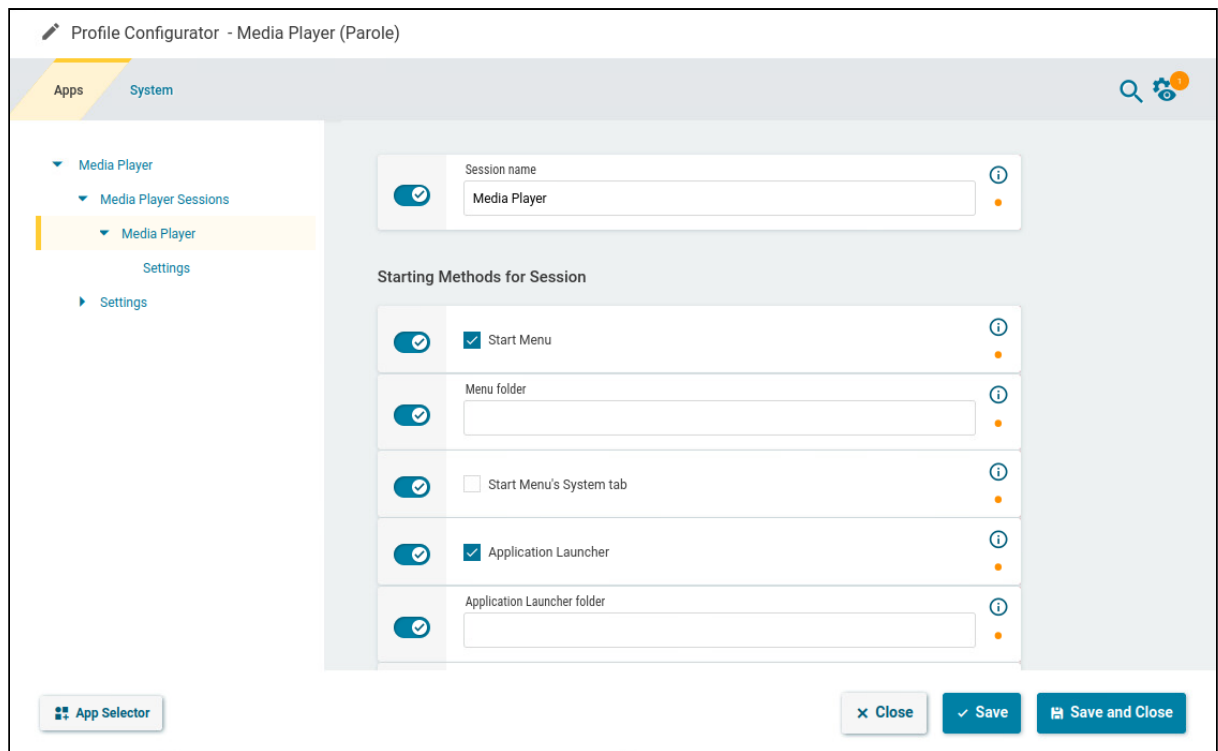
Profile Configurator - Media Player (Parole)

Apps

System

1

Media Player

Media Player Sessions

Media Player

Settings

Settings

Session name

Media Player

Starting Methods for Session

Start Menu

Menu folder

Start Menu's System tab

Application Launcher

Application Launcher folder

App Selector

Close

Save

Save and Close